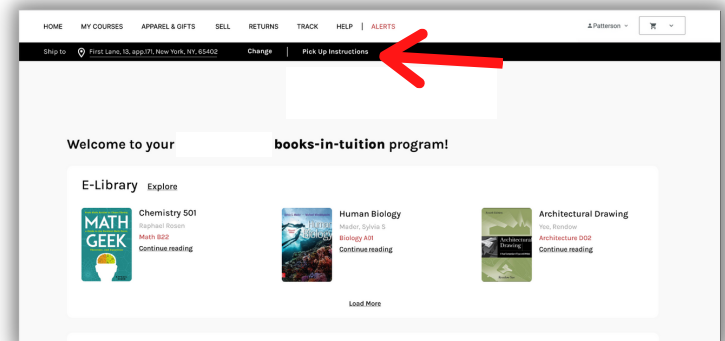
HOME MY COURSES APPAREL & GIFTS SELL RETURNS TRACK HELP | ALERTS

Patterson

Ship to First Lane, 13, app.171, New York, NY, 65402 Change | Pick Up Instructions

Welcome to your books-in-tuition program!

E-Library Explore

MATH GEEK

Chemistry 501
Raphael Rosen
Math B22
Continue reading

Biology

Human Biology
Mader, Sylvia S
Biology A01
Continue reading

Architectural Drawing

Architectural Drawing
Yee, Rendow
Architecture D02
Continue reading

Load More